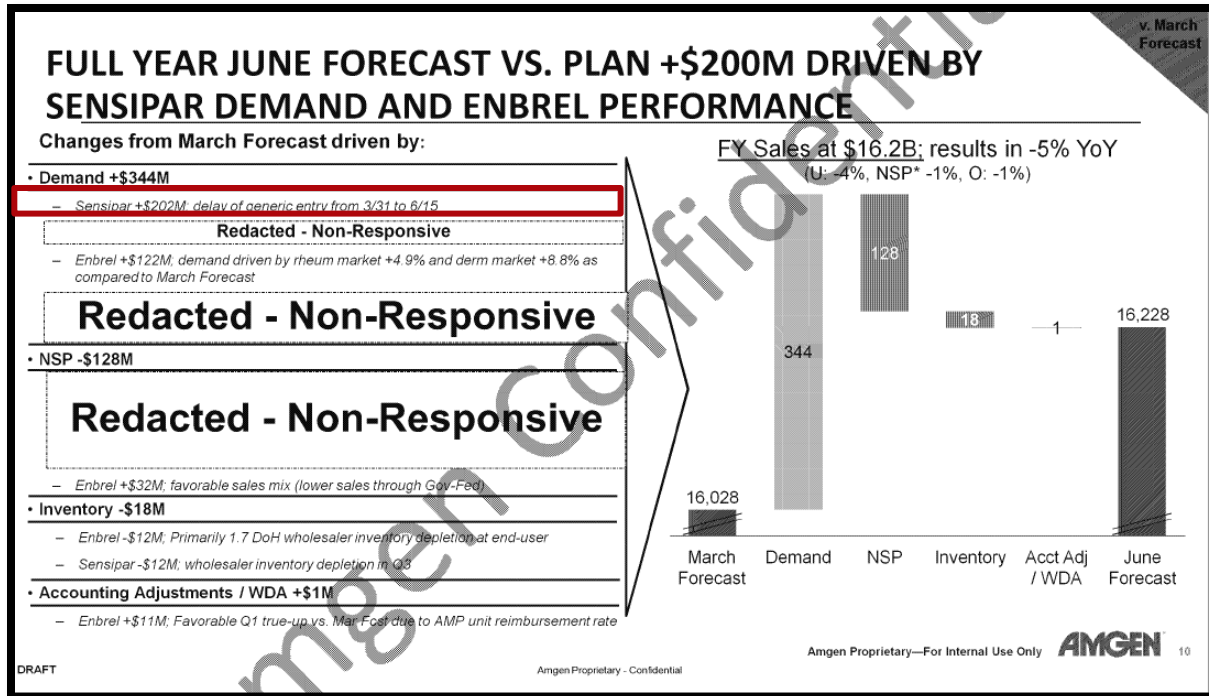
v. March Forecast

FULL YEAR JUNE FORECAST VS. PLAN +\$200M DRIVEN BY SENSIPAR DEMAND AND ENBREL PERFORMANCE

Changes from March Forecast driven by:

• Demand +\$344M

– Sensipar +\$202M; delay of generic entry from 3/31 to 6/15

Redacted - Non-Responsive

– Enbrel +\$122M; demand driven by rheum market +4.9% and derm market +8.8% as compared to March Forecast

Redacted - Non-Responsive

• NSP -\$128M

Redacted - Non-Responsive

– Enbrel +\$32M; favorable sales mix (lower sales through Gov-Fed)

• Inventory -\$18M

– Enbrel -\$12M; Primarily 1.7 DoH wholesaler inventory depletion at end-user

– Sensipar -\$12M; wholesaler inventory depletion in Q3

• Accounting Adjustments / WDA +\$1M

– Enbrel +\$11M; Favorable Q1 true-up vs. Mar Fcst due to AMP unit reimbursement rate

FY Sales at \$16.2B; results in -5% YoY
(U: -4%, NSP* -1%, O: -1%)

16,028
344
128
18
1
16,228

March Forecast
Demand
NSP
Inventory
Acct Adj / WDA
June Forecast

Amgen Confidential

Amgen Proprietary—For Internal Use Only AMGEN 10

DRAFT

Amgen Proprietary - Confidential